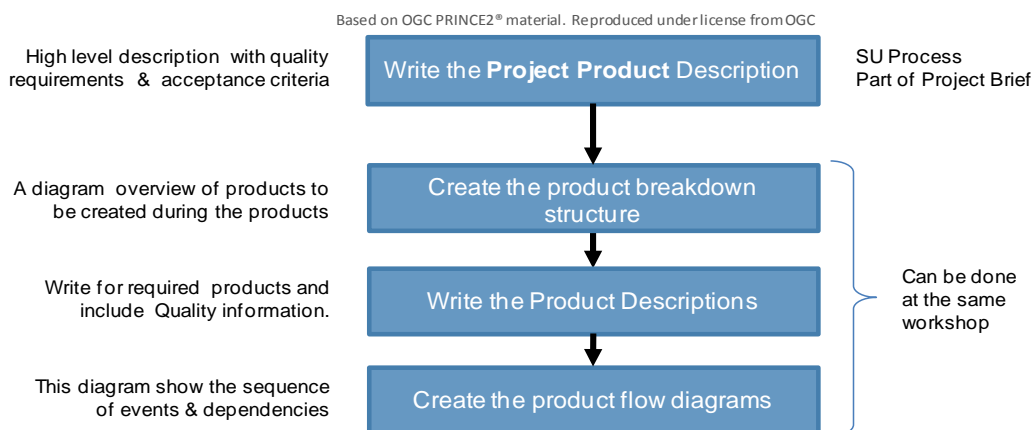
Based on OGC PRINCE2® material. Reproduced under license from OGC

High level description with quality requirements & acceptance criteria

Write the **Project Product** Description

SU Process
Part of Project Brief

A diagram overview of products to be created during the products

Create the product breakdown structure

Write for required products and include Quality information.

Write the Product Descriptions

Can be done at the same workshop

This diagram show the sequence of events & dependencies

Create the product flow diagrams